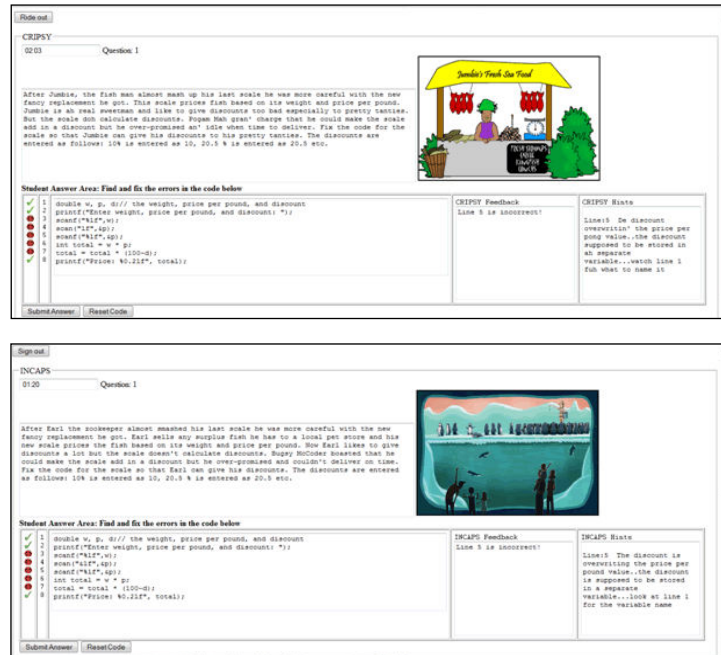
Ride out

CRIPSY

02:03

Question 1

After Jumbie, the fish man almost mash up his last scale he was more careful with the new fancy replacement he got. This scale prices fish based on its weight and price per pound. Jumbie is an real sweetman and like to give discounts too bad especially to pretty tanties. But the scale doh calculate discounts. Pogam Mah gran' charge that he could make the scale add in a discount but he over-promised an' idle when time to deliver. Fix the code for the scale so that Jumbie can give his discounts to his pretty tanties. The discounts are entered as follow: 10% is entered as 10, 20.5 % is entered as 20.5 etc.

Jumbie's Fresh Sea Food

FRESH SHRIMPS, CATFISH, FLYINGFISH, KINGFISH

Student Answer Area: Find and fix the errors in the code below

1 double w, p, d;// the weight, price per pound, and discount
2 printf("Enter weight, price per pound, and discount: ");
3 scanf("%lf",w);
4 scan("%lf",&p);
5 scanf("%lf",&p);
6 int total = w * p;
7 total = total * (100-d);
8 printf("Price: %0.2lf", total);

CRIPSY Feedback

Line 5 is incorrect!

CRIPSY Hints

Line:5 De discount overwritin' the price per pong value..the discount supposed to be stored in an separate variable...watch line 1 fuh what to name it

Submit Answer Reset Code

Sign out

INCAPS

01:20

Question 1

After Earl the zookeeper almost smashed his last scale he was more careful with the new fancy replacement he got. Earl sells any surplus fish he has to a local pet store and his new scale prices the fish based on its weight and price per pound. Now Earl likes to give discounts a lot but the scale doesn't calculate discounts. Bugsy McCoder boasted that he could make the scale add in a discount but he over-promised and couldn't deliver on time. Fix the code for the scale so that Earl can give his discounts. The discounts are entered as follows: 10% is entered as 10, 20.5 % is entered as 20.5 etc.

Student Answer Area: Find and fix the errors in the code below

1 double w, p, d;// the weight, price per pound, and discount
2 printf("Enter weight, price per pound, and discount: ");
3 scanf("%lf",w);
4 scan("%lf",&p);
5 scanf("%lf",&p);
6 int total = w * p;
7 total = total * (100-d);
8 printf("Price: %0.2lf", total);

INCAPS Feedback

Line 5 is incorrect!

INCAPS Hints

Line:5 The discount is overwriting the price per pound value..the discount is supposed to be stored in a separate variable...look at line 1 for the variable name

Submit Answer Reset Code